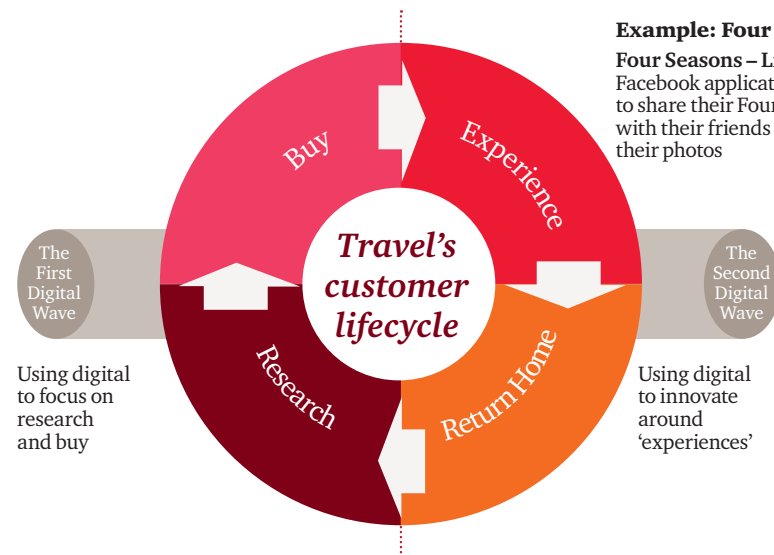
Example: Four

Four Seasons – L
Facebook applicat
to share their Four
with their friends
their photos

Buy

Experience

Travel's customer lifecycle

Research

Return Home

The First Digital Wave

The Second Digital Wave

Using digital to focus on research and buy

Using digital to innovate around 'experiences'